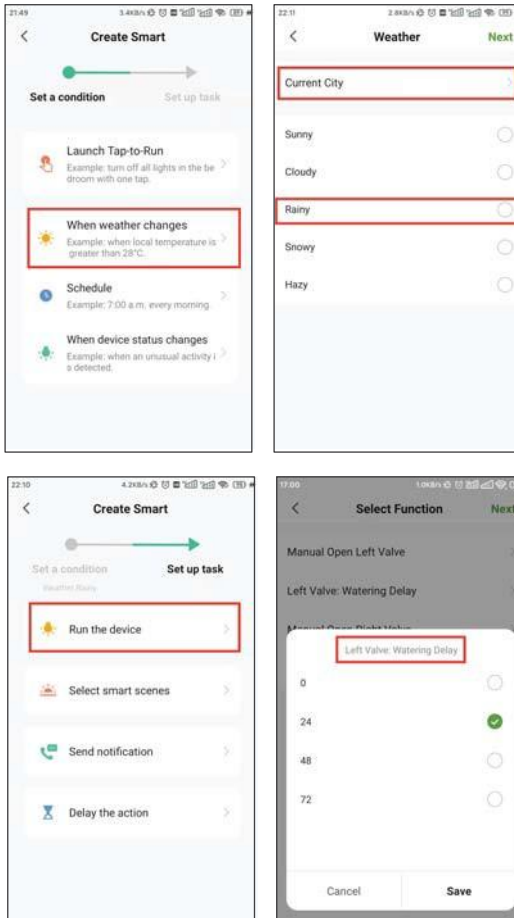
21:49

Create Smart

Set a condition

Set up task

Launch Tap-to-Run
Example: turn off all lights in the bedroom with one tap.

When weather changes
Example: when local temperature is greater than 28°C.

Schedule
Example: 7:00 a.m. every morning

When device status changes
Example: when an unusual activity is detected.

22:11

Weather

Next

Current City

Sunny

Cloudy

Rainy

Snowy

Hazy

22:10

Create Smart

Set a condition
Weather: Rainy

Set up task

Run the device

Select smart scenes

Send notification

Delay the action

17:00

Select Function

Next

Manual Open Left Valve

Left Valve: Watering Delay

Manual Open Right Valve

Left Valve: Watering Delay

0

24

48

72

Cancel

Save